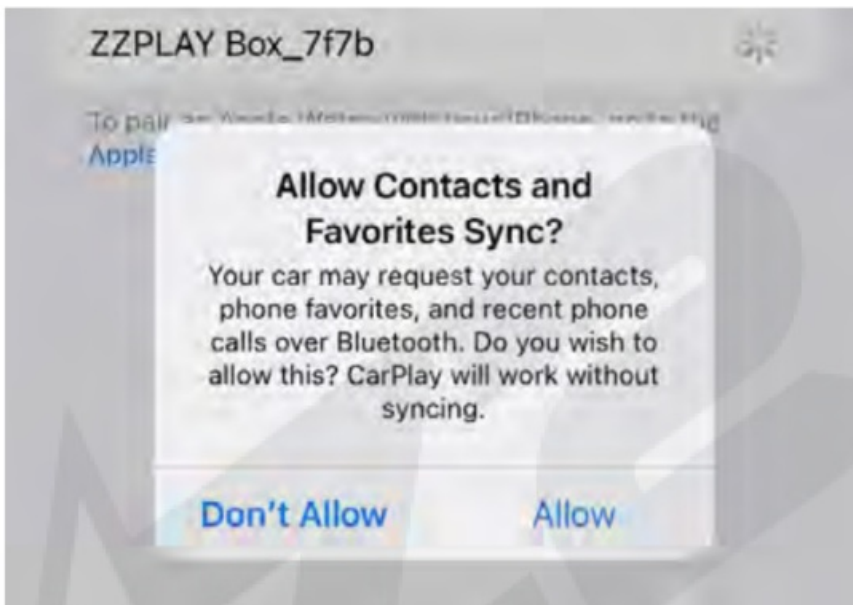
ZZPLAY Box_7f7b

To pai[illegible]
Appl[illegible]

Allow Contacts and Favorites Sync?

Your car may request your contacts, phone favorites, and recent phone calls over Bluetooth. Do you wish to allow this? CarPlay will work without syncing.

Don't Allow

Allow